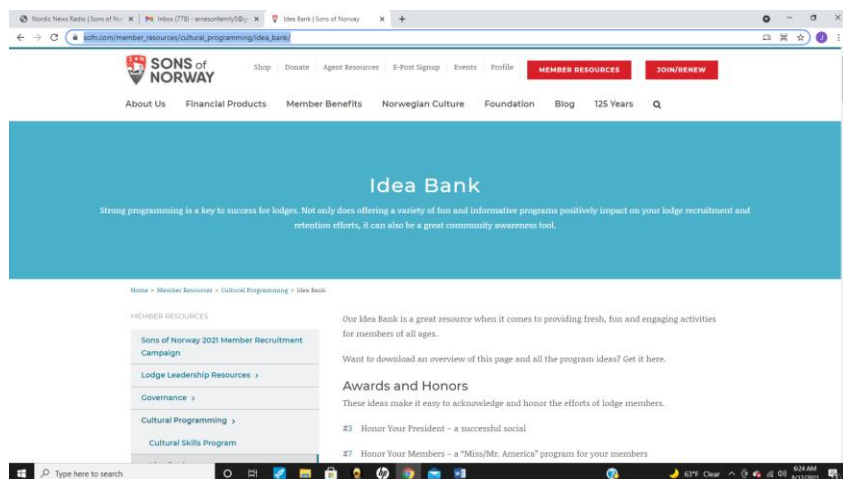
Nordic News Radio | Sons of No ×
Inbox (778) - arnesonfamily5@g ×
Idea Bank | Sons of Norway ×
+

sofn.com/member_resources/cultural_programming/idea_bank/

SONS of NORWAY

Shop | Donate | Agent Resources | E-Post Signup | Events | Profile
MEMBER RESOURCES
JOIN/RENEW

About Us | Financial Products | Member Benefits | Norwegian Culture | Foundation | Blog | 125 Years

Idea Bank

Strong programming is a key to success for lodges. Not only does offering a variety of fun and informative programs positively impact on your lodge recruitment and retention efforts, it can also be a great community awareness tool.

Home > Member Resources > Cultural Programming > Idea Bank

MEMBER RESOURCES

Sons of Norway 2021 Member Recruitment Campaign

Lodge Leadership Resources ›

Governance ›

Cultural Programming ›

Cultural Skills Program

Our Idea Bank is a great resource when it comes to providing fresh, fun and engaging activities for members of all ages.

Want to download an overview of this page and all the program ideas? Get it here.

Awards and Honors

These ideas make it easy to acknowledge and honor the efforts of lodge members.

#3 Honor Your President – a successful social

#7 Honor Your Members – a "Miss/Mr. America" program for your members

Type here to search

63°F Clear
6:24 AM
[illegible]